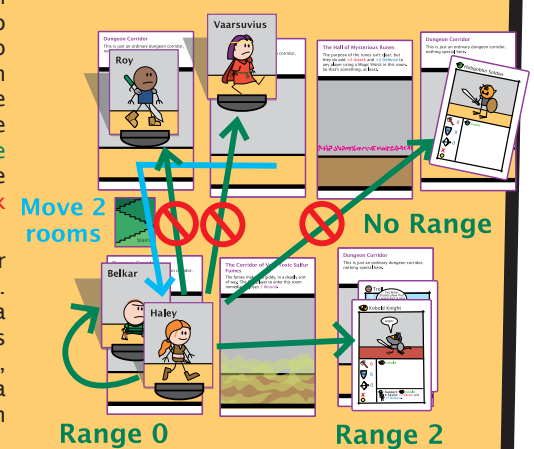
Vaarsuvius

Dungeon Corridor

This is just an ordinary dungeon corridor.

Roy

The Hall of Mysterious Runes

The purpose of the runes isn't clear. But they do add +2 Attack and +2 Defense to any player using a Magic Attack in this room. So that's something, at least.

Dungeon Corridor

This is just an ordinary dungeon corridor, nothing special here.

Hobgoblin Soldier

Move 2 rooms

Stairs

No Range

Belkar

Haley

The Corridor of Vaguely Toxic Sulfur Fumes

The fumes make you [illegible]. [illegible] to enter this room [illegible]

Dungeon Corridor

This is just an ordinary dungeon corridor, nothing special here.

Kobold Knight

Range 0

Range 2